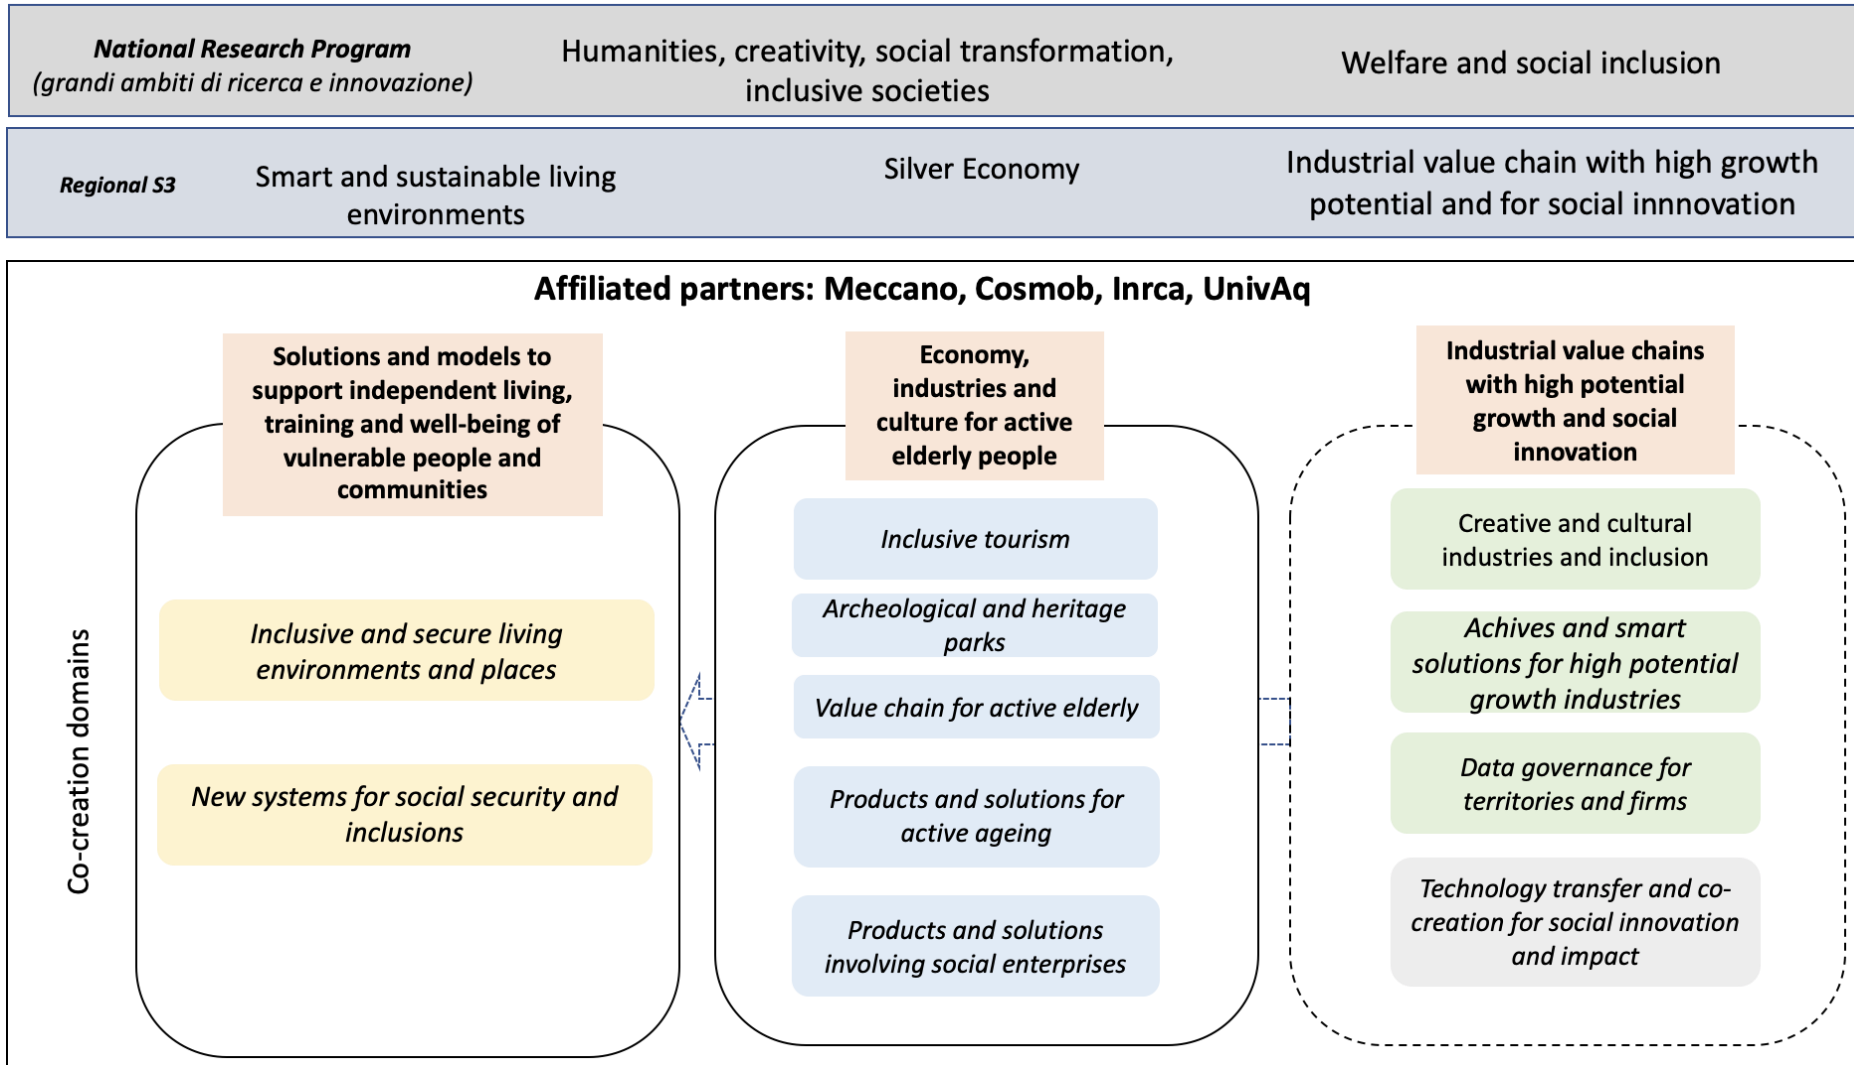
National Research Program
(grandi ambiti di ricerca e innovazione)

Humanities, creativity, social transformation, inclusive societies

Welfare and social inclusion

Regional S3

Smart and sustainable living environments

Silver Economy

Industrial value chain with high growth potential and for social innnovation

Affiliated partners: Meccano, Cosmob, Inrca, UnivAq

Co-creation domains

Solutions and models to support independent living, training and well-being of vulnerable people and communities

Inclusive and secure living environments and places

New systems for social security and inclusions

Economy, industries and culture for active elderly people

Inclusive tourism

Archeological and heritage parks

Value chain for active elderly

Products and solutions for active ageing

Products and solutions involving social enterprises

Industrial value chains with high potential growth and social innovation

Creative and cultural industries and inclusion

Achives and smart solutions for high potential growth industries

Data governance for territories and firms

Technology transfer and co-creation for social innovation and impact